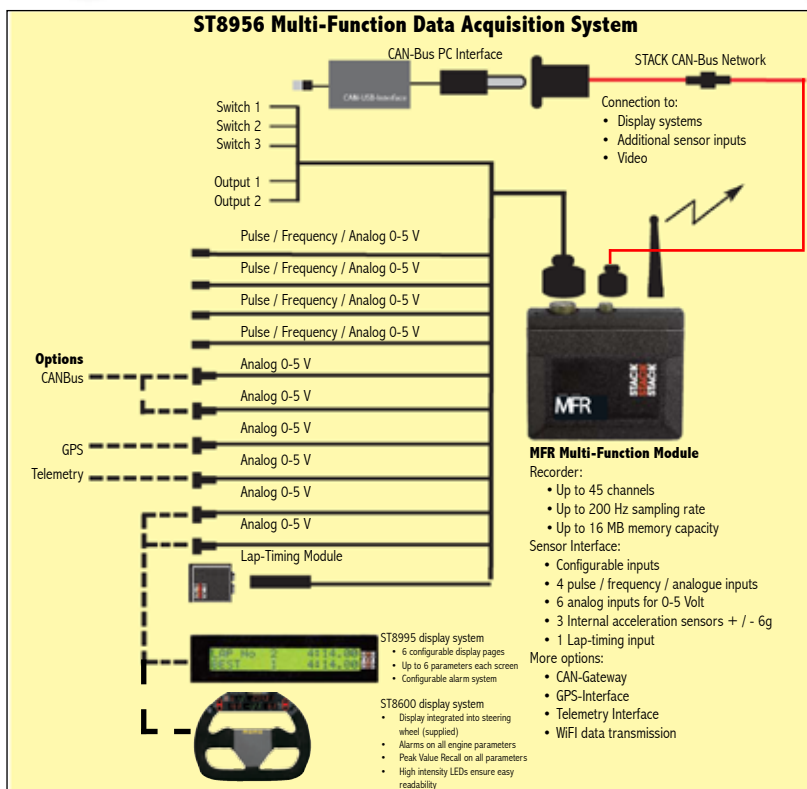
ST8956 Multi-Function Data Acquisition System

CAN-Bus PC Interface

CAN-USB-Interface

STACK CAN-Bus Network

Connection to:
• Display systems
• Additional sensor inputs
• Video

Switch 1
Switch 2
Switch 3

Output 1
Output 2

Pulse / Frequency / Analog 0-5 V
Pulse / Frequency / Analog 0-5 V
Pulse / Frequency / Analog 0-5 V
Pulse / Frequency / Analog 0-5 V

Options
CANBus
Analog 0-5 V
Analog 0-5 V
Analog 0-5 V
GPS
Analog 0-5 V
Telemetry
Analog 0-5 V
Analog 0-5 V

Lap-Timing Module

MFR
STACK STACK STACK

MFR Multi-Function Module
Recorder:
• Up to 45 channels
• Up to 200 Hz sampling rate
• Up to 16 MB memory capacity
Sensor Interface:
• Configurable inputs
• 4 pulse / frequency / analogue inputs
• 6 analog inputs for 0-5 Volt
• 3 Internal acceleration sensors + / - 6g
• 1 Lap-timing input
More options:
• CAN-Gateway
• GPS-Interface
• Telemetry Interface
• WiFI data transmission

LAP No 2 4:14.00
BEST 1 4:14.00

ST8995 display system
• 6 configurable display pages
• Up to 6 parameters each screen
• Configurable alarm system

ST8600 display system
• Display integrated into steering wheel (supplied)
• Alarms on all engine parameters
• Peak Value Recall on all parameters
• High intensity LEDs ensure easy readability